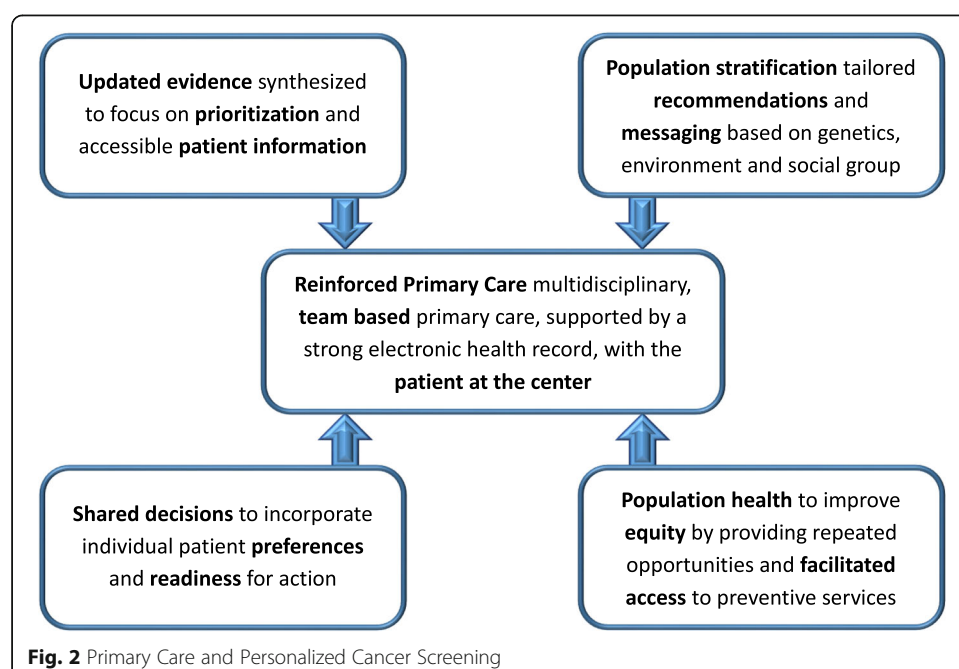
**Updated evidence** synthesized to focus on **prioritization** and accessible **patient information**

**Population stratification** tailored **recommendations** and **messaging** based on genetics, environment and social group

**Reinforced Primary Care** multidisciplinary, **team based** primary care, supported by a strong electronic health record, with the **patient at the center**

**Shared decisions** to incorporate individual patient **preferences** and **readiness** for action

**Population health** to improve **equity** by providing repeated opportunities and **facilitated access** to preventive services

**Fig. 2** Primary Care and Personalized Cancer Screening